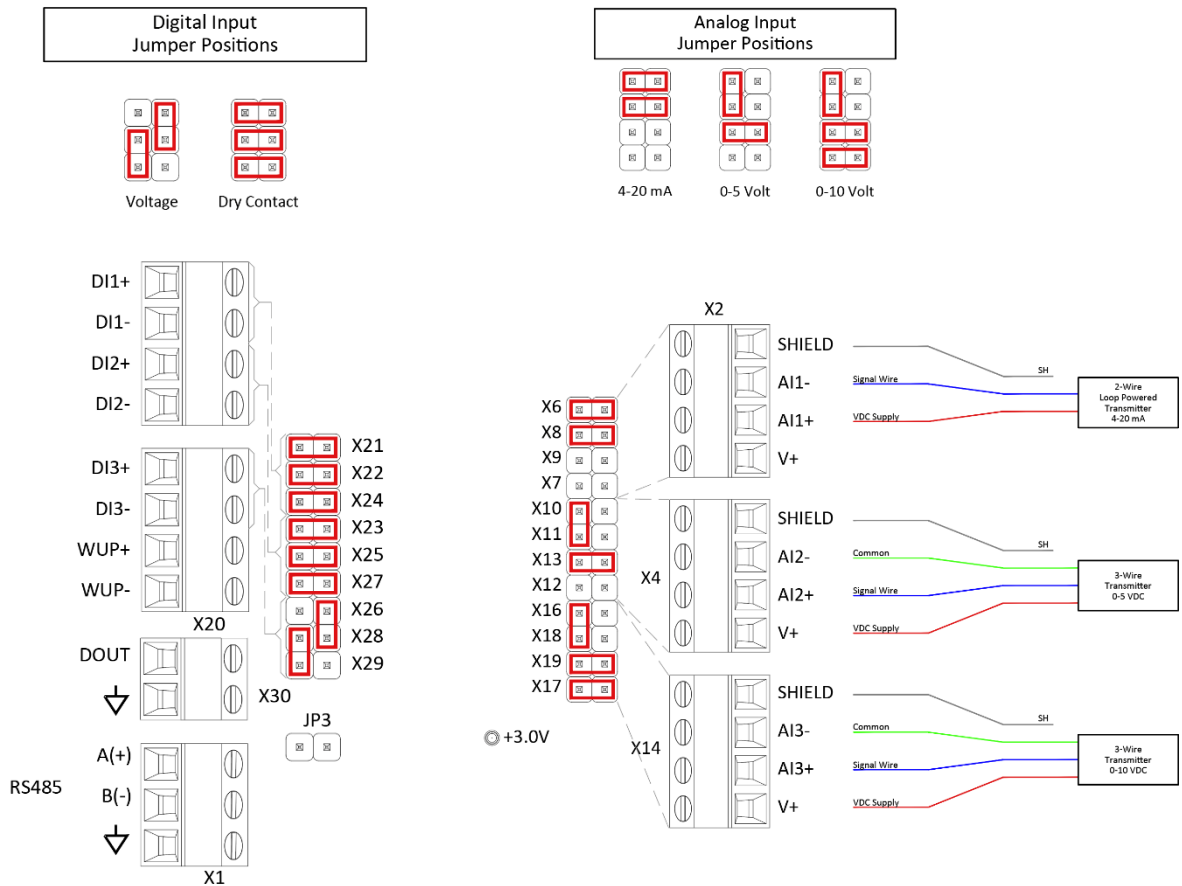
Digital Input
Jumper Positions

Voltage

Dry Contact

Analog Input
Jumper Positions

4-20 mA

0-5 Volt

0-10 Volt

DI1+
DI1-
DI2+
DI2-
DI3+
DI3-
WUP+
WUP-
X20
DOUT
X30
X21
X22
X24
X23
X25
X27
X26
X28
X29
JP3
RS485
A(+)
B(-)
X1

+3.0V

X6
X8
X9
X7
X10
X11
X13
X12
X16
X18
X19
X17

X2
SHIELD
AI1-
AI1+
V+
SH
Signal Wire
VDC Supply
2-Wire
Loop Powered
Transmitter
4-20 mA

X4
SHIELD
AI2-
AI2+
V+
SH
Common
Signal Wire
VDC Supply
3-Wire
Transmitter
0-5 VDC

X14
SHIELD
AI3-
AI3+
V+
SH
Common
Signal Wire
VDC Supply
3-Wire
Transmitter
0-10 VDC